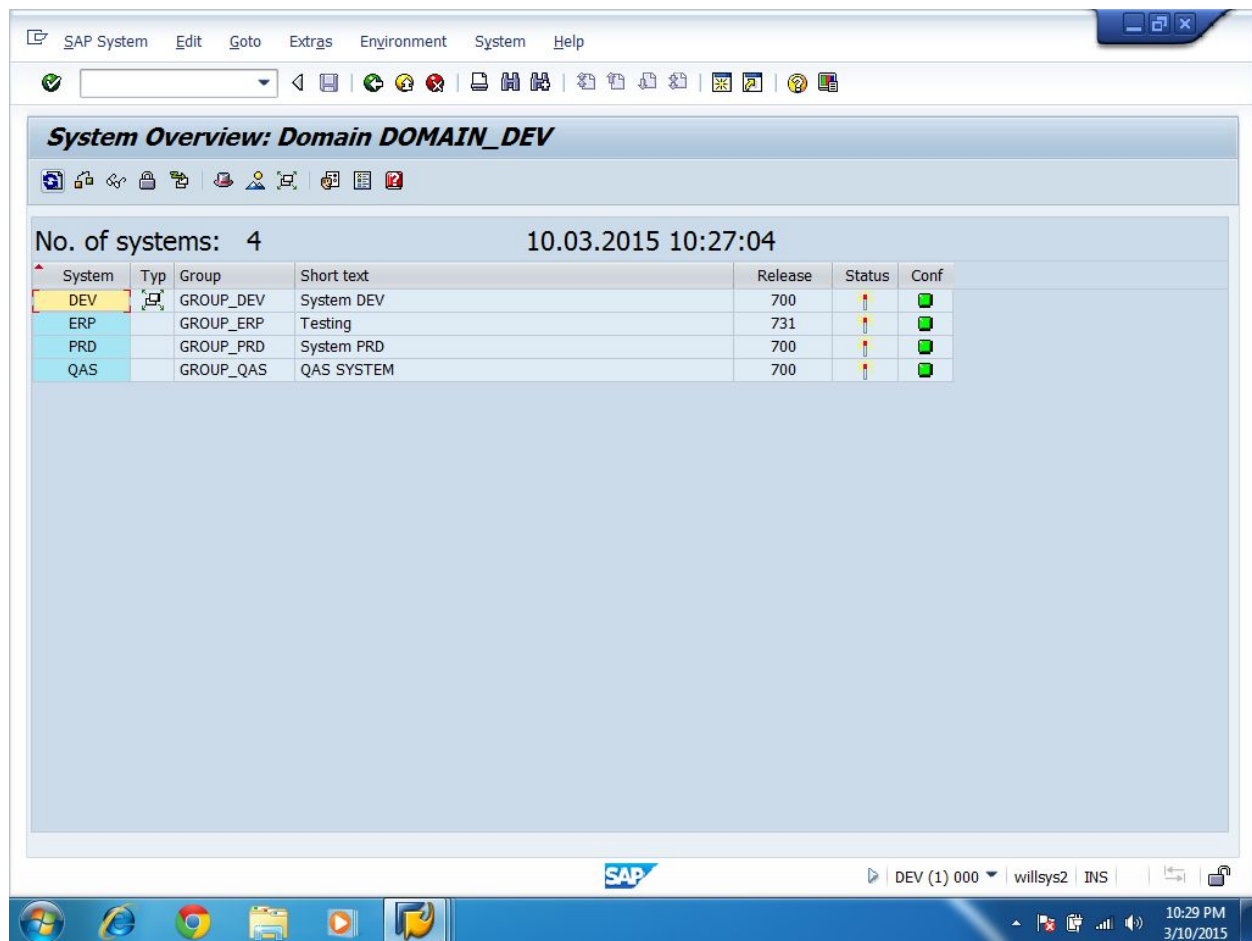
SAP System Edit Goto Extras Environment System Help

System Overview: Domain DOMAIN_DEV

No. of systems: 4

10.03.2015 10:27:04

| System | Typ | Group | Short text | Release | Status | Conf |
|---|---|---|---|---|---|---|
| DEV | | GROUP_DEV | System DEV | 700 | | |
| ERP | | GROUP_ERP | Testing | 731 | | |
| PRD | | GROUP_PRD | System PRD | 700 | | |
| QAS | | GROUP_QAS | QAS SYSTEM | 700 | | |

SAP

DEV (1) 000 | willsys2 | INS

10:29 PM
3/10/2015